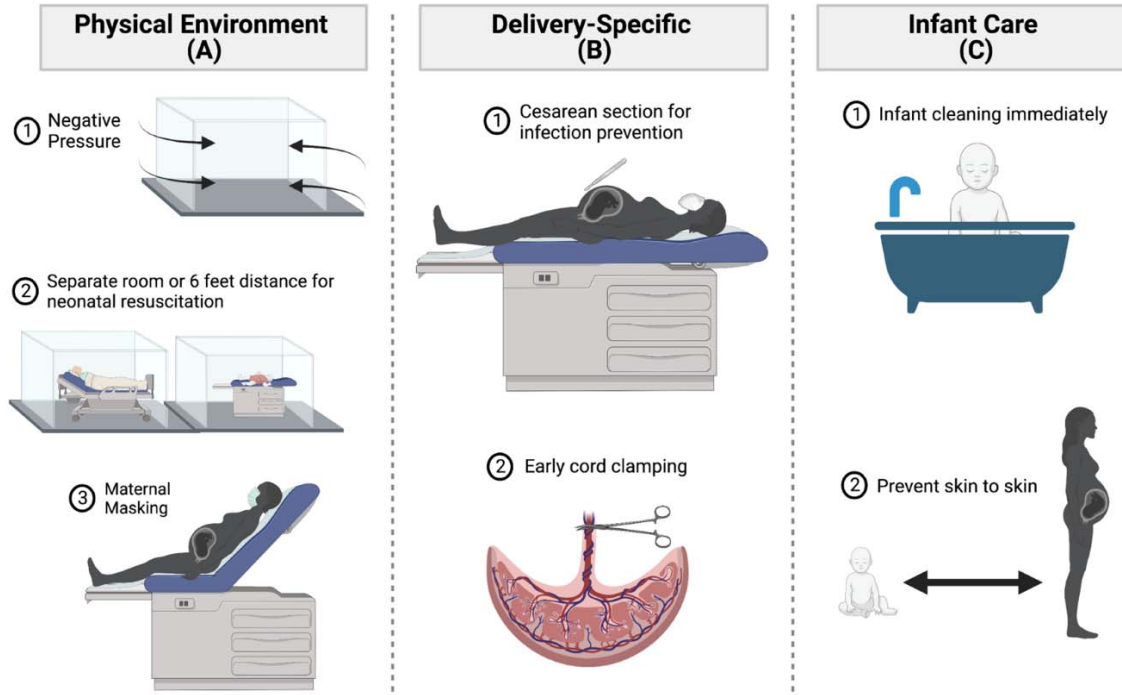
Physical Environment (A)

① Negative Pressure

② Separate room or 6 feet distance for neonatal resuscitation

③ Maternal Masking

Delivery-Specific (B)

① Cesarean section for infection prevention

② Early cord clamping

Infant Care (C)

① Infant cleaning immediately

② Prevent skin to skin